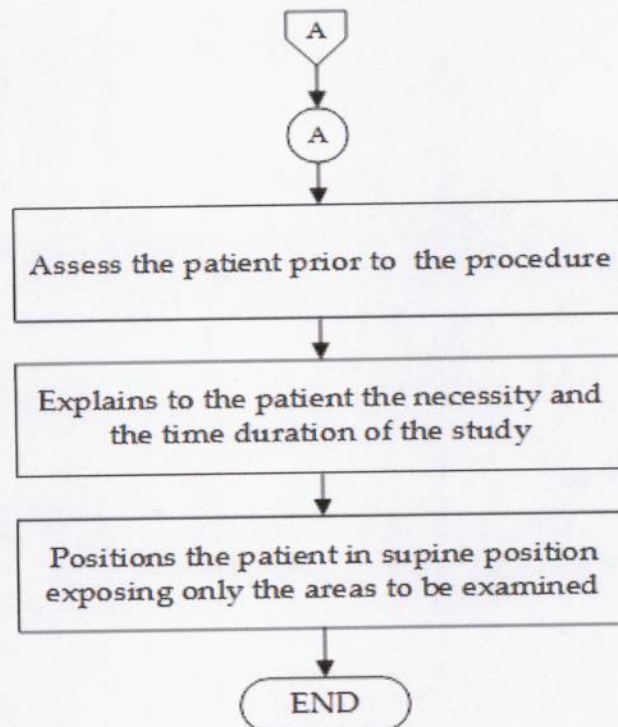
A

A

Assess the patient prior to the procedure

Explains to the patient the necessity and the time duration of the study

Positions the patient in supine position exposing only the areas to be examined

END